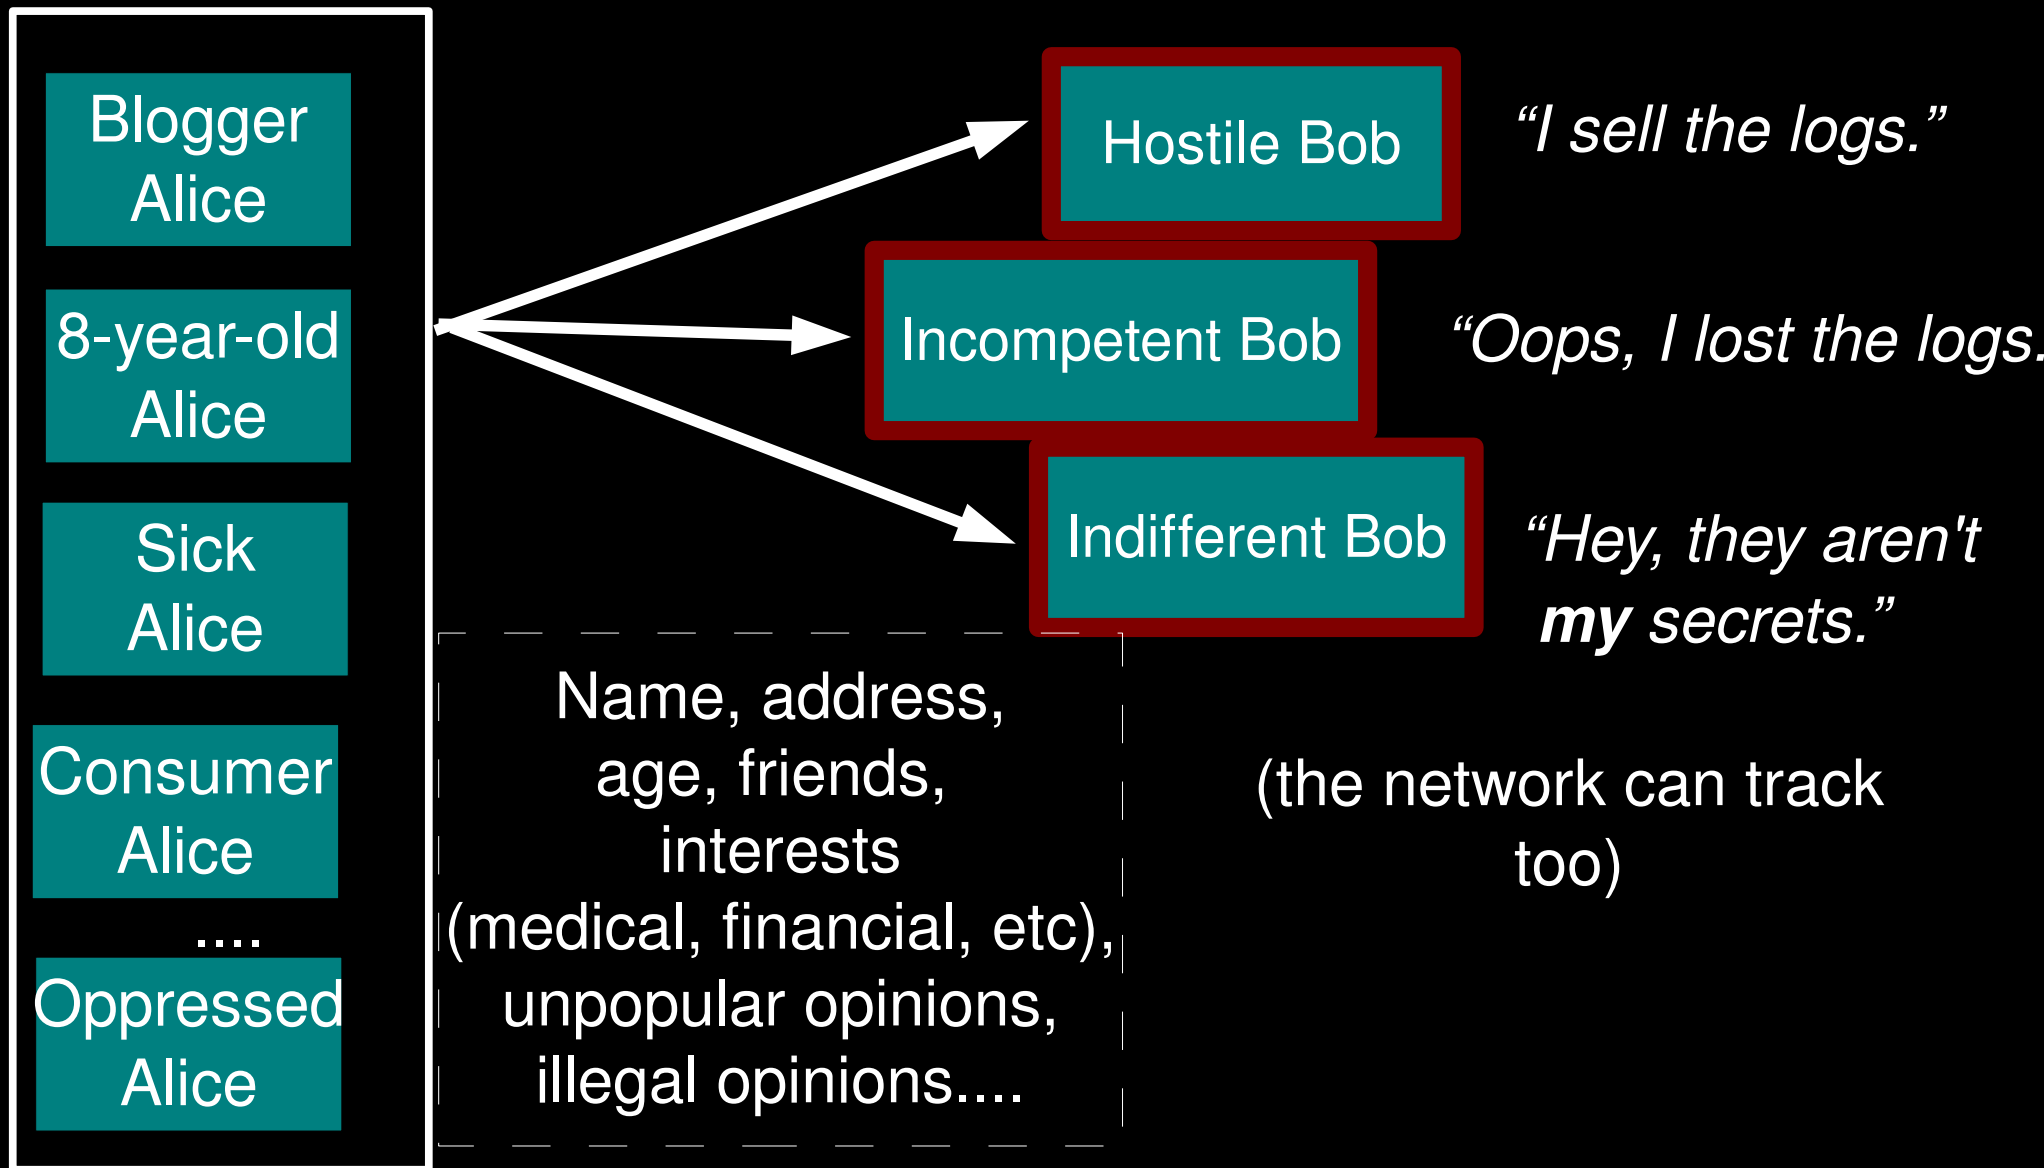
Blogger Alice

8-year-old Alice

Sick Alice

Consumer Alice

....

Oppressed Alice

Hostile Bob

“I sell the logs.”

Incompetent Bob

“Oops, I lost the logs.

Indifferent Bob

“Hey, they aren't **my** secrets.”

Name, address, age, friends, interests (medical, financial, etc), unpopular opinions, illegal opinions....

(the network can track too)